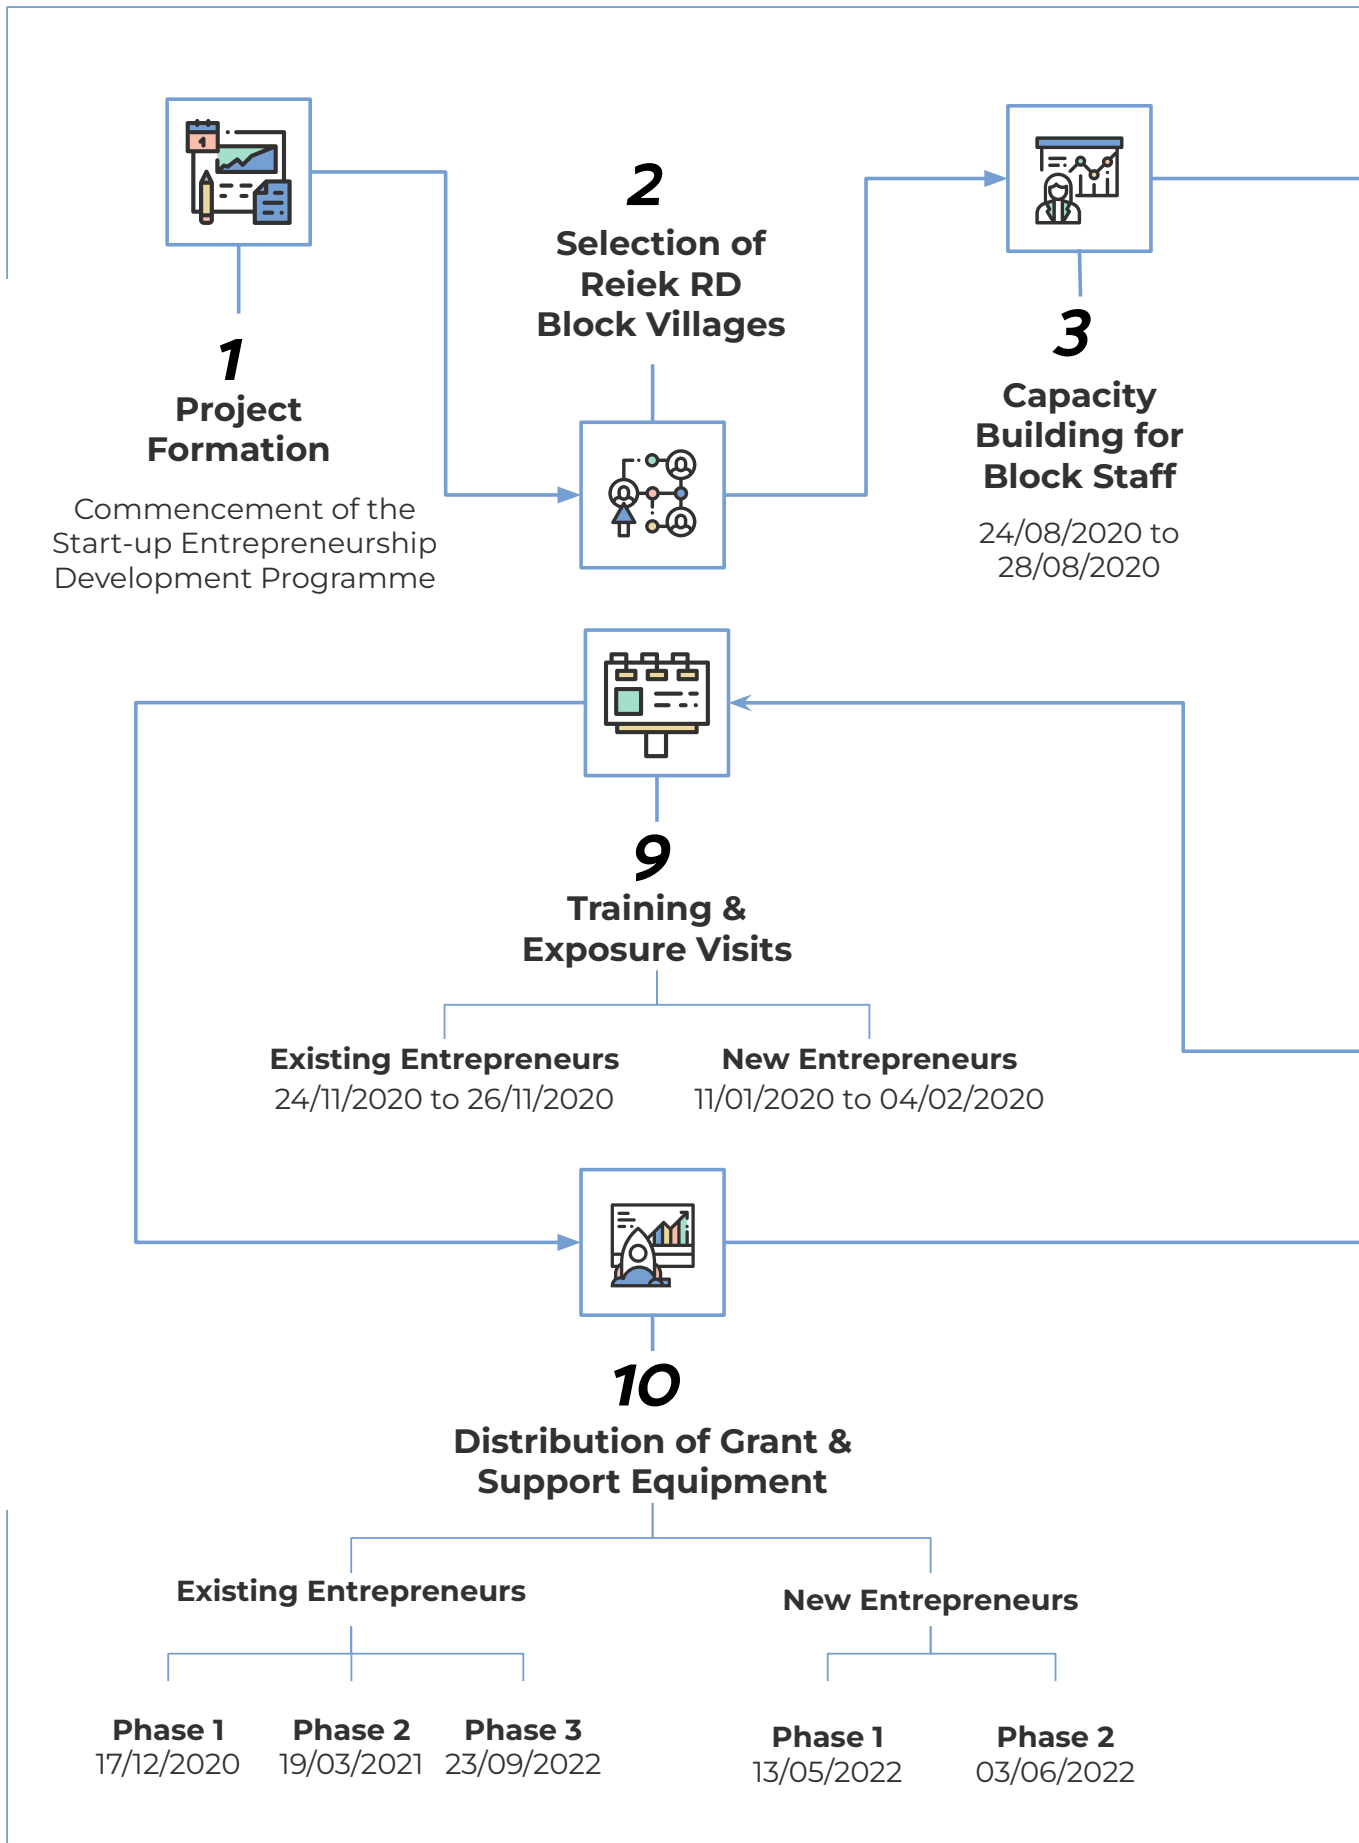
1
Project Formation

Commencement of the Start-up Entrepreneurship Development Programme

2
Selection of Reiek RD Block Villages

3
Capacity Building for Block Staff

24/08/2020 to 28/08/2020

9
Training & Exposure Visits

Existing Entrepreneurs
24/11/2020 to 26/11/2020

New Entrepreneurs
11/01/2020 to 04/02/2020

10
Distribution of Grant & Support Equipment

Existing Entrepreneurs

Phase 1
17/12/2020

Phase 2
19/03/2021

Phase 3
23/09/2022

New Entrepreneurs

Phase 1
13/05/2022

Phase 2
03/06/2022